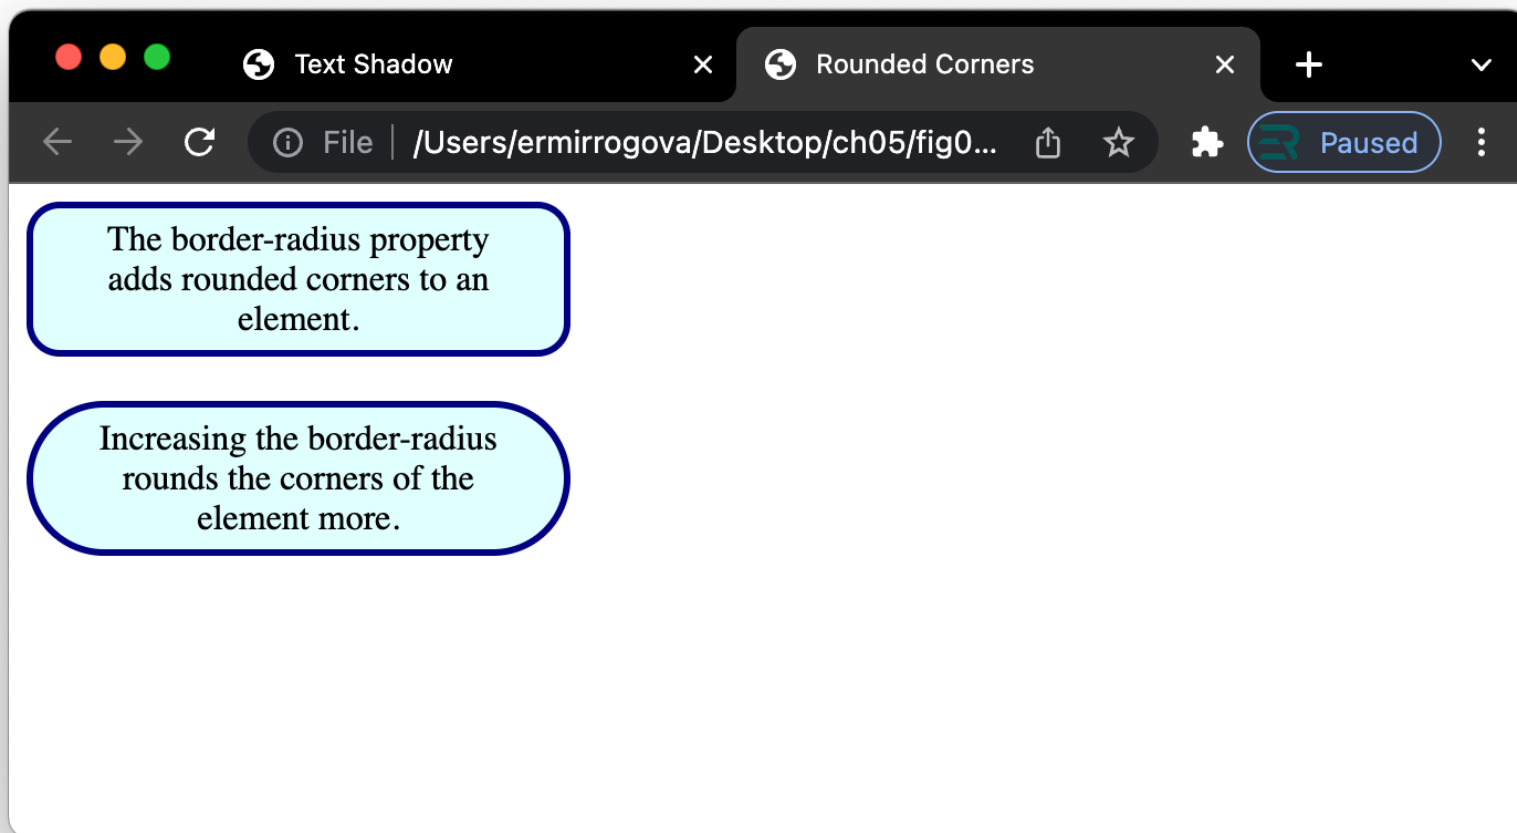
Text Shadow
Rounded Corners
File | /Users/ermirrogova/Desktop/ch05/fig0...
Paused

The border-radius property adds rounded corners to an element.

Increasing the border-radius rounds the corners of the element more.